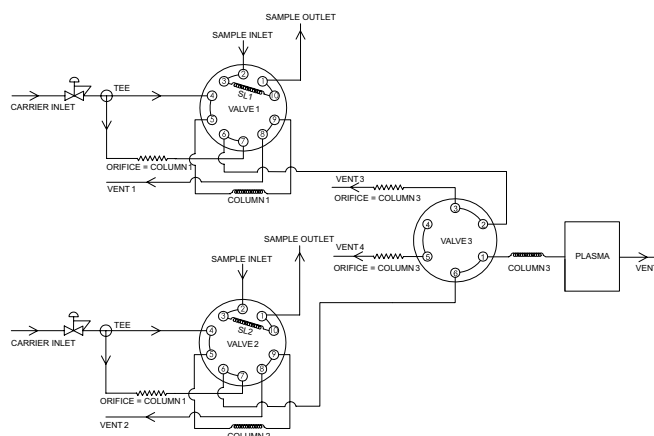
SAMPLE OUTLET
SAMPLE INLET
CARRIER INLET
TEE
2
3
1
4
SL1
10
VALVE 1
5
6
9
7
8
ORIFICE = COLUMN 1
VENT 1
COLUMN 1
VENT 3
ORIFICE = COLUMN 3
3
4
2
VALVE 3
VENT 4
5
1
ORIFICE = COLUMN 3
6
COLUMN 3
PLASMA
VENT
SAMPLE OUTLET
SAMPLE INLET
CARRIER INLET
TEE
2
3
1
4
SL2
10
VALVE 2
5
9
6
8
7
ORIFICE = COLUMN 1
VENT 2
COLUMN 2